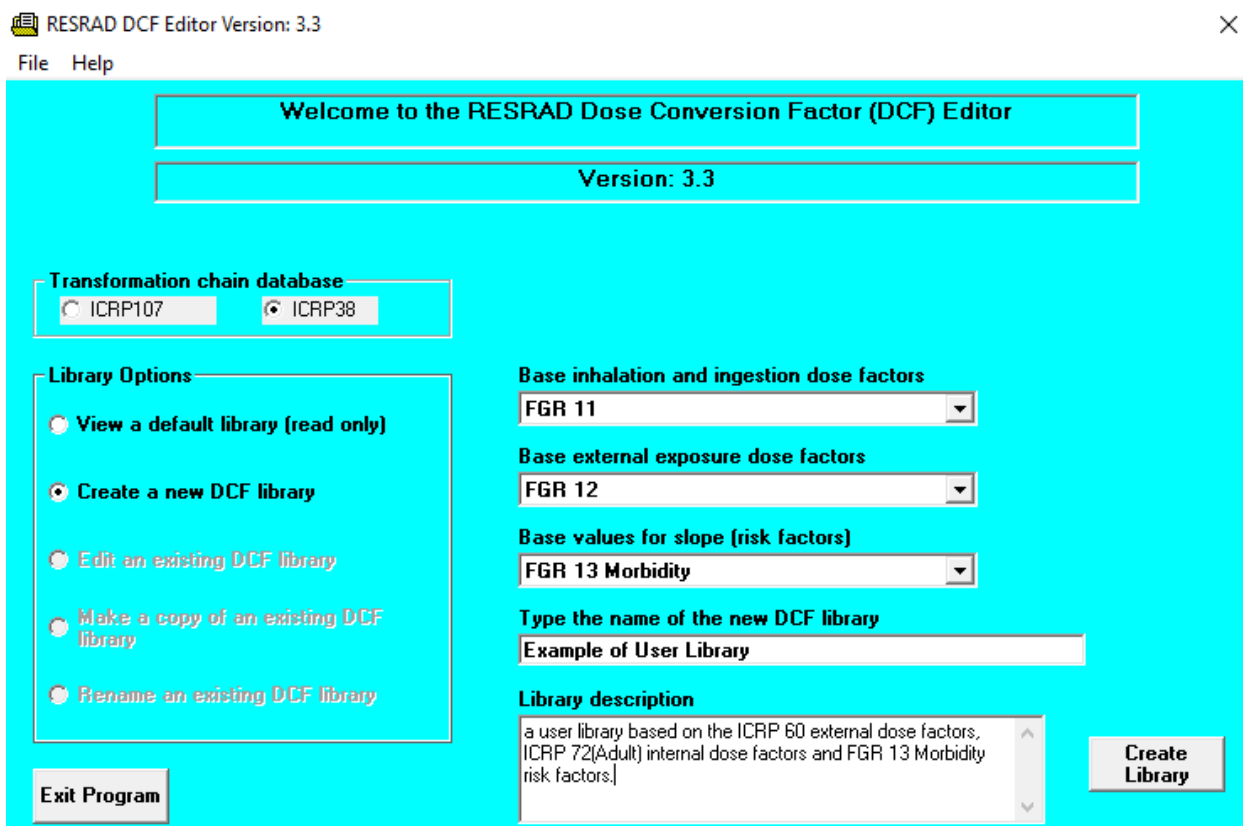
RESRAD DCF Editor Version: 3.3

File Help

Welcome to the RESRAD Dose Conversion Factor (DCF) Editor

Version: 3.3

Transformation chain database
ICRP107
ICRP38

Library Options
View a default library (read only)
Create a new DCF library
Edit an existing DCF library
Make a copy of an existing DCF library
Rename an existing DCF library

Base inhalation and ingestion dose factors
FGR 11

Base external exposure dose factors
FGR 12

Base values for slope (risk factors)
FGR 13 Morbidity

Type the name of the new DCF library
Example of User Library

Library description
a user library based on the ICRP 60 external dose factors, ICRP 72(Adult) internal dose factors and FGR 13 Morbidity risk factors.

Create Library

Exit Program